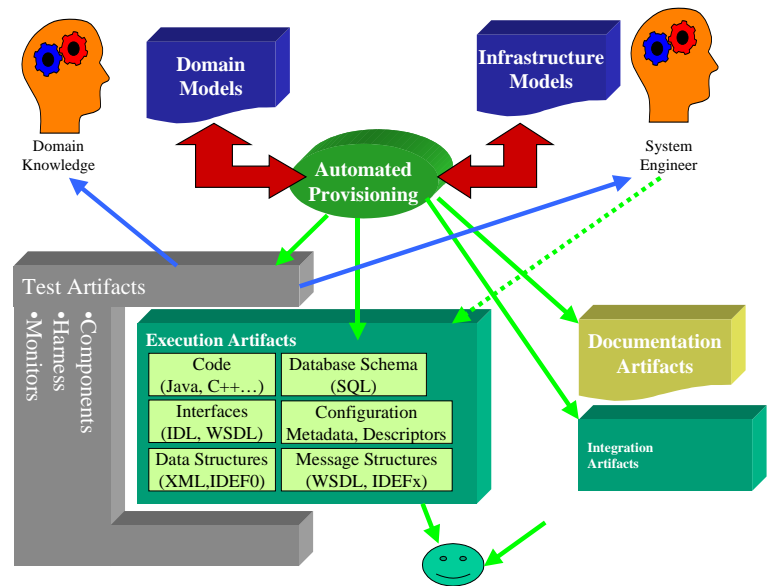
Domain Models

Infrastructure Models

Domain Knowledge

System Engineer

Automated Provisioning

Test Artifacts

•Components
•Harness
•Monitors

Execution Artifacts

| Code (Java, C++…) | Database Schema (SQL) |
|---|---|
| Interfaces (IDL, WSDL) | Configuration Metadata, Descriptors |
| Data Structures (XML,IDEF0) | Message Structures (WSDL, IDEFx) |

Documentation Artifacts

Integration Artifacts